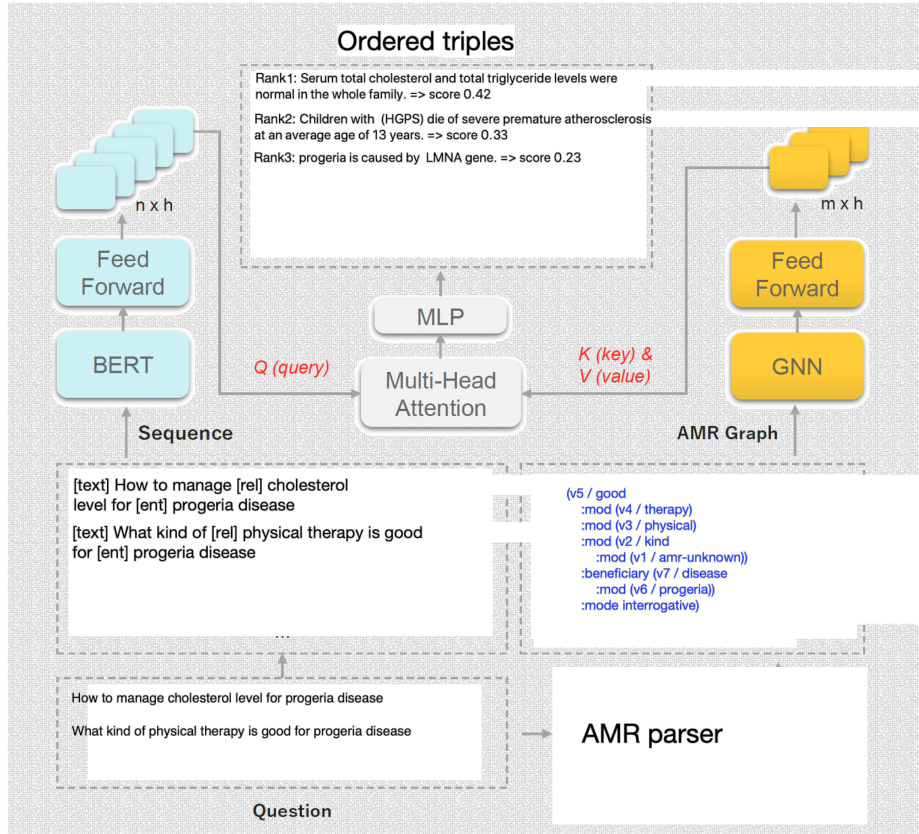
Ordered triples

Rank1: Serum total cholesterol and total triglyceride levels were normal in the whole family. => score 0.42

Rank2: Children with (HGPS) die of severe premature atherosclerosis at an average age of 13 years. => score 0.33

Rank3: progeria is caused by LMNA gene. => score 0.23

n x h

Feed Forward

BERT

Q (query)

MLP

Multi-Head Attention

K (key) & V (value)

m x h

Feed Forward

GNN

Sequence

AMR Graph

[text] How to manage [rel] cholesterol level for [ent] progeria disease

[text] What kind of [rel] physical therapy is good for [ent] progeria disease

...

(v5 / good
:mod (v4 / therapy)
:mod (v3 / physical)
:mod (v2 / kind
:mod (v1 / amr-unknown))
:beneficiary (v7 / disease
:mod (v6 / progeria))
:mode interrogative)

How to manage cholesterol level for progeria disease

What kind of physical therapy is good for progeria disease

AMR parser

Question